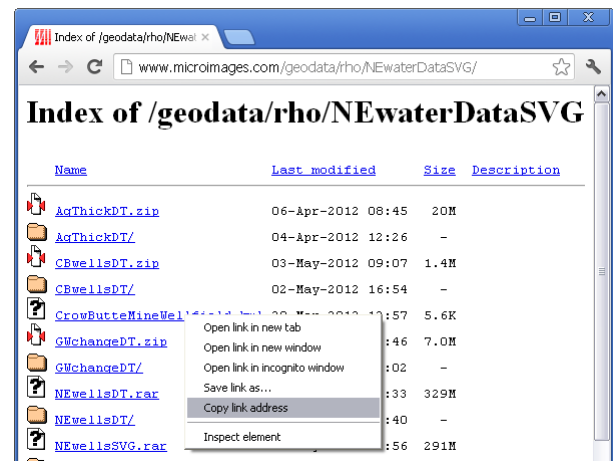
Index of /geodata/rho/NEwat ×

www.microimages.com/geodata/rho/NEwaterDataSVG/

Index of /geodata/rho/NEwaterDataSVG

| Name | Last modified | Size | Description |
|---|---|---|---|
| AqThickDT.zip | 06-Apr-2012 08:45 | 20M | |
| AqThickDT/ | 04-Apr-2012 12:26 | - | |
| CBwellsDT.zip | 03-May-2012 09:07 | 1.4M | |
| CBwellsDT/ | 02-May-2012 16:54 | - | |
| CrowButteMineWellfield.kml | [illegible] 13:57 | 5.6K | |
| GWchangeDT.zip | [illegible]:46 | 7.0M | |
| GWchangeDT/ | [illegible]:02 | - | |
| NEwellsDT.rar | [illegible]:33 | 329M | |
| NEwellsDT/ | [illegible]:40 | - | |
| NEwellsSVG.rar | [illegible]:56 | 291M | |

Open link in new tab
Open link in new window
Open link in incognito window
Save link as...
Copy link address
Inspect element